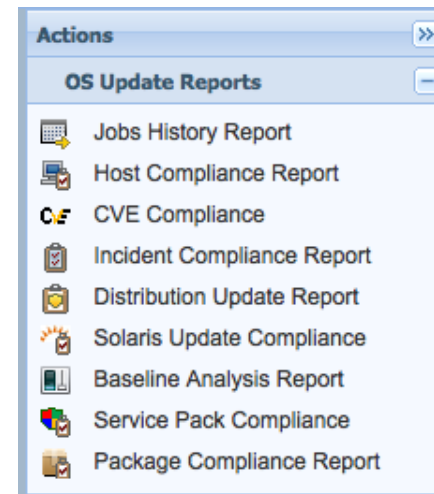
Actions
»
OS Update Reports
−
Jobs History Report
Host Compliance Report
CVE CVE Compliance
Incident Compliance Report
Distribution Update Report
Solaris Update Compliance
Baseline Analysis Report
Service Pack Compliance
Package Compliance Report